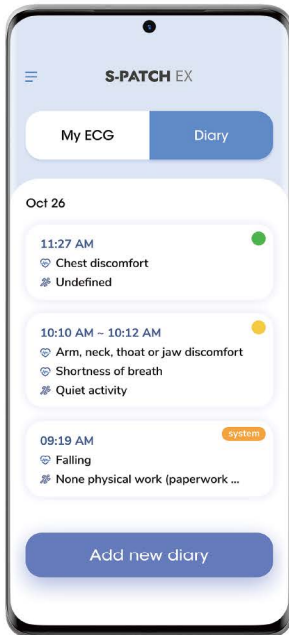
S-PATCH EX

My ECG

Diary

Oct 26

11:27 AM
Chest discomfort
Undefined

10:10 AM ~ 10:12 AM
Arm, neck, thoat or jaw discomfort
Shortness of breath
Quiet activity

system

09:19 AM
Falling
None physical work (paperwork ...

Add new diary